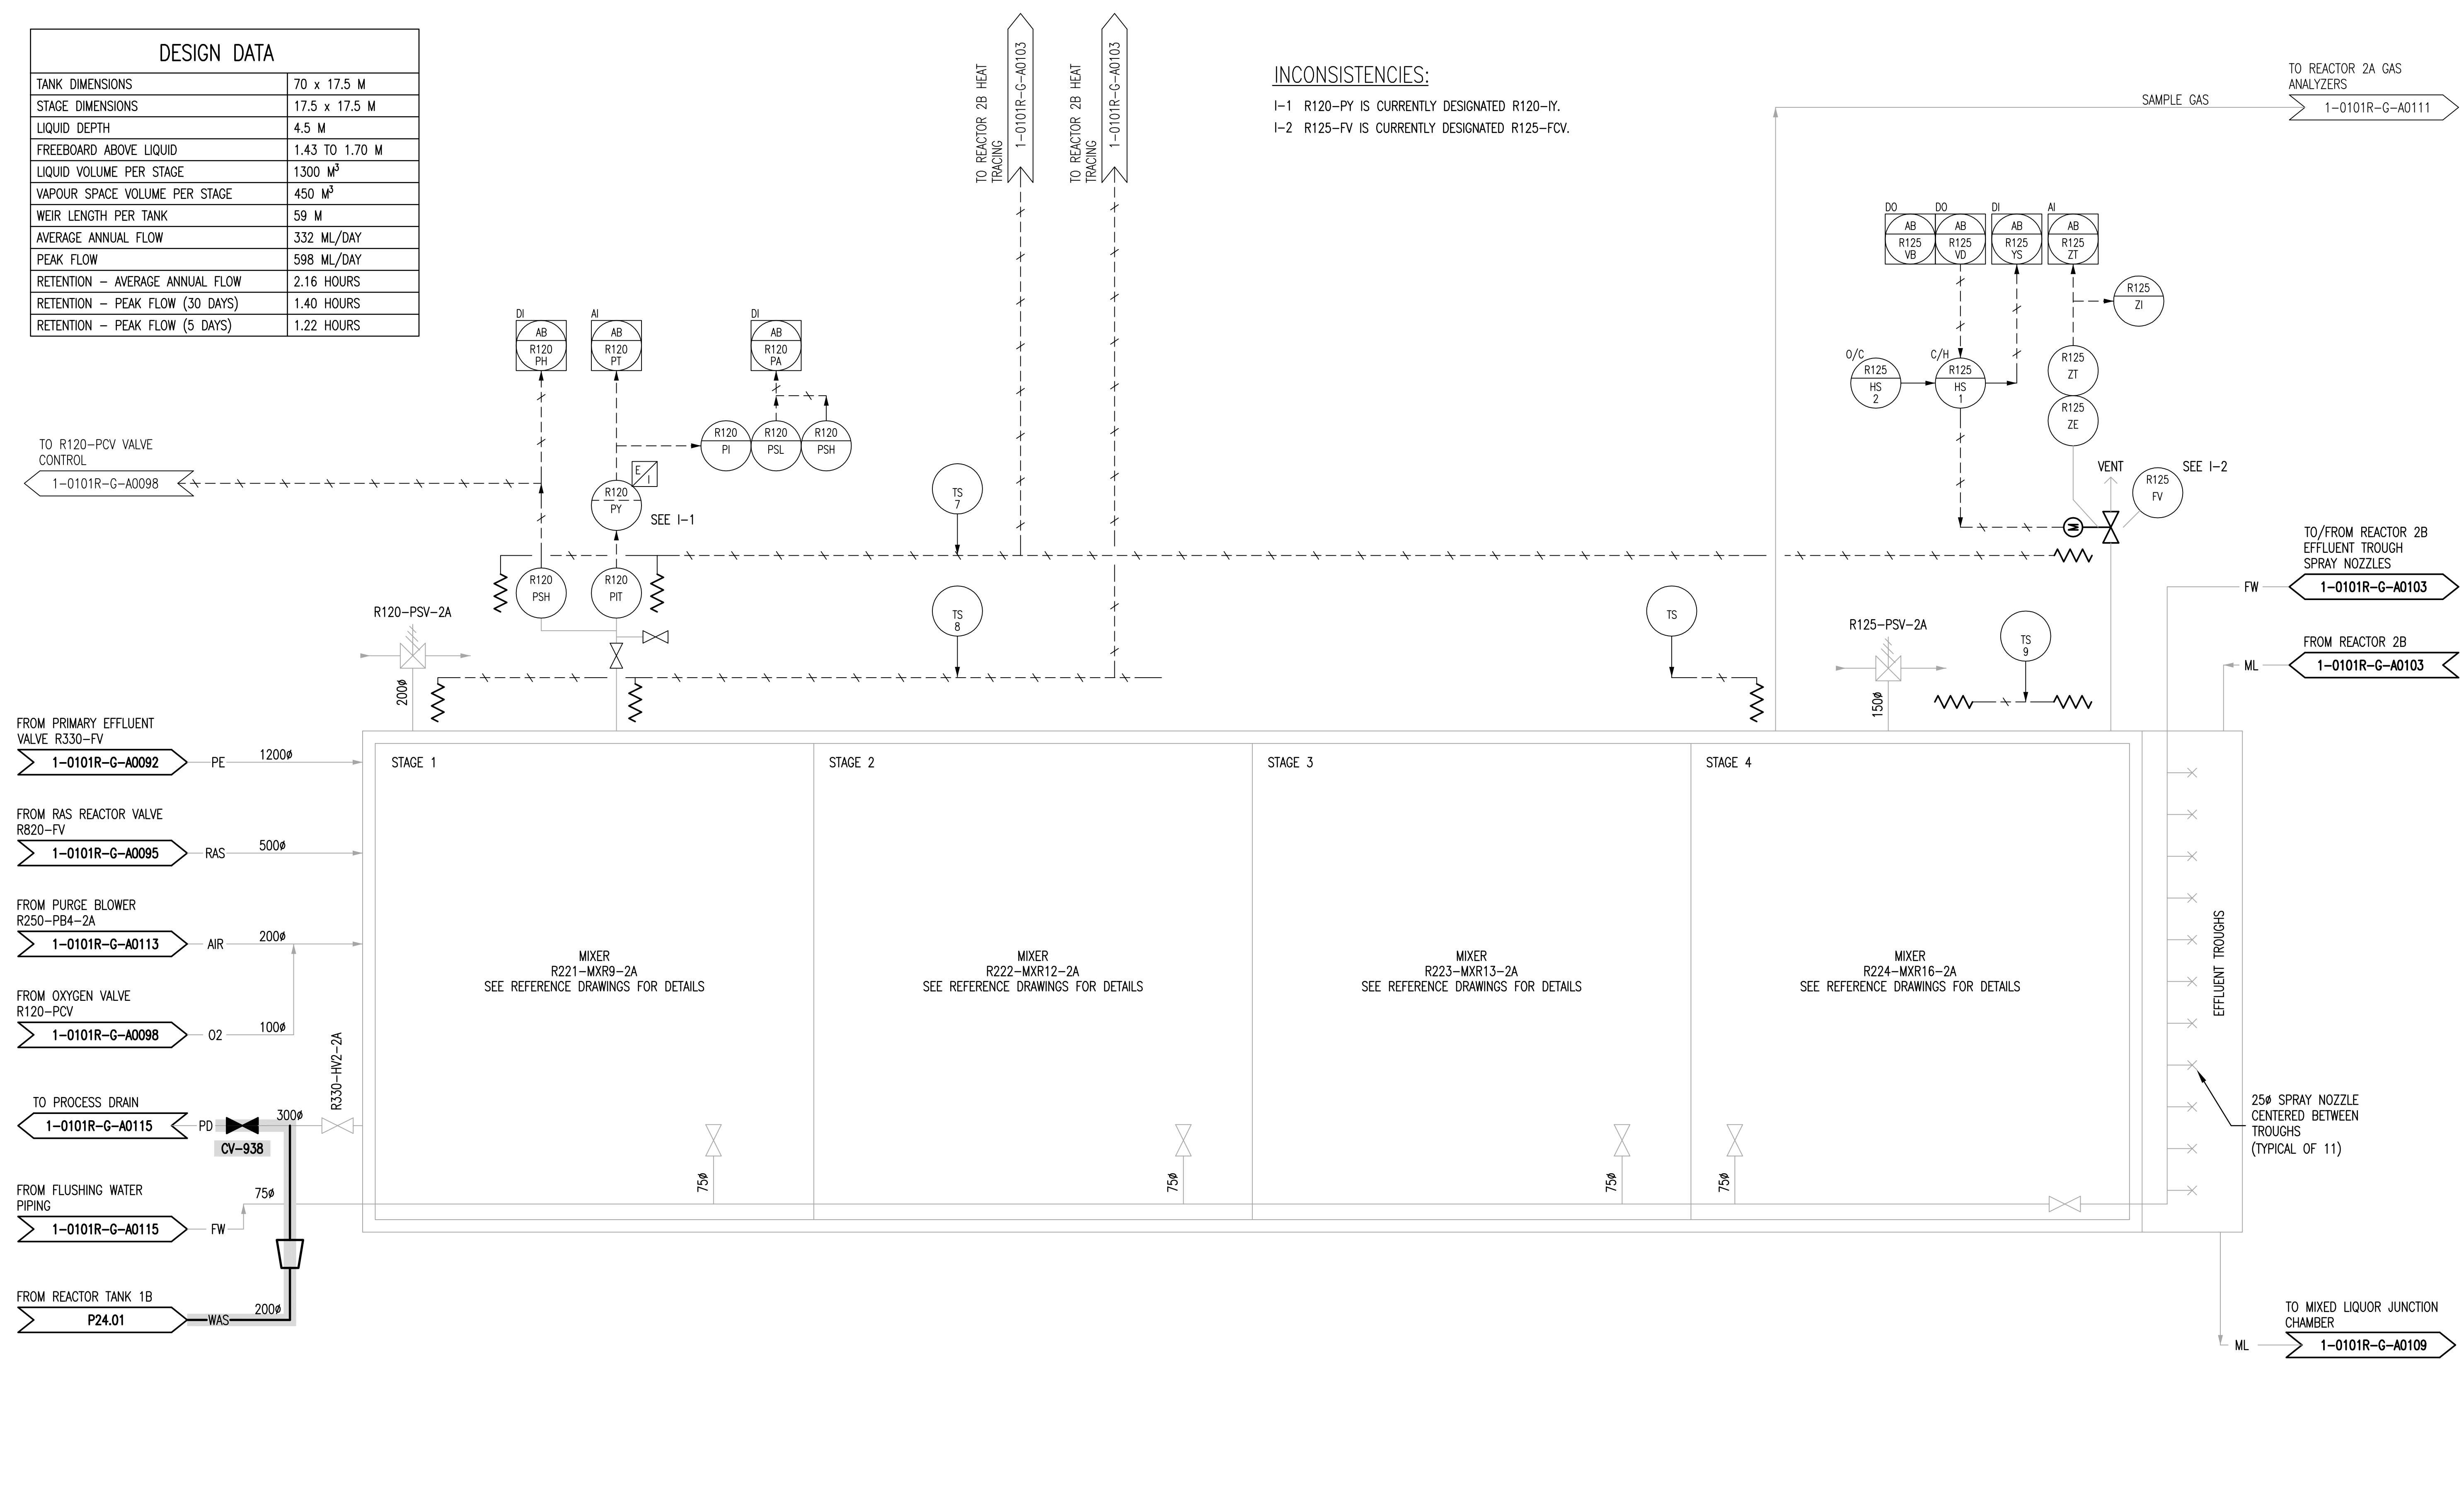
DESIGN DATA

| TANK DIMENSIONS | 70 x 17.5 M |
|---|---|
| STAGE DIMENSIONS | 17.5 x 17.5 M |
| LIQUID DEPTH | 4.5 M |
| FREEBOARD ABOVE LIQUID | 1.43 TO 1.70 M |
| LIQUID VOLUME PER STAGE | 1300 M$^3$ |
| VAPOUR SPACE VOLUME PER STAGE | 450 M$^3$ |
| WEIR LENGTH PER TANK | 59 M |
| AVERAGE ANNUAL FLOW | 332 ML/DAY |
| PEAK FLOW | 598 ML/DAY |
| RETENTION – AVERAGE ANNUAL FLOW | 2.16 HOURS |
| RETENTION – PEAK FLOW (30 DAYS) | 1.40 HOURS |
| RETENTION – PEAK FLOW (5 DAYS) | 1.22 HOURS |

TO REACTOR 2B HEAT TRACING
1-0101R-G-A0103

TO REACTOR 2B HEAT TRACING
1-0101R-G-A0103

INCONSISTENCIES:
I-1 R120-PY IS CURRENTLY DESIGNATED R120-IY.
I-2 R125-FV IS CURRENTLY DESIGNATED R125-FCV.

TO REACTOR 2A GAS ANALYZERS
SAMPLE GAS
1-0101R-G-A0111

DO AB R125 VB
DO AB R125 VD
DI AB R125 YS
AI AB R125 ZT
R125 ZI
O/C R125 HS 2
C/H R125 HS 1
R125 ZT
R125 ZE
VENT
R125 FV
SEE I-2

DI AB R120 PH
AI AB R120 PT
DI AB R120 PA
R120 PI
R120 PSL
R120 PSH
E I
R120 PY
SEE I-1
R120 PSH
R120 PIT

TO R120-PCV VALVE CONTROL
1-0101R-G-A0098

TS 7
TS 8
TS
TS 9

TO/FROM REACTOR 2B EFFLUENT TROUGH SPRAY NOZZLES
FW
1-0101R-G-A0103

FROM REACTOR 2B
ML
1-0101R-G-A0103

R120-PSV-2A
200ø
R125-PSV-2A
150ø

FROM PRIMARY EFFLUENT VALVE R330-FV
1-0101R-G-A0092
PE
1200ø

FROM RAS REACTOR VALVE R820-FV
1-0101R-G-A0095
RAS
500ø

FROM PURGE BLOWER R250-PB4-2A
1-0101R-G-A0113
AIR
200ø

FROM OXYGEN VALVE R120-PCV
1-0101R-G-A0098
O2
100ø

TO PROCESS DRAIN
1-0101R-G-A0115
PD
CV-938
300ø
R330-HV2-2A

FROM FLUSHING WATER PIPING
1-0101R-G-A0115
FW
75ø

FROM REACTOR TANK 1B
P24.01
WAS
200ø

STAGE 1
STAGE 2
STAGE 3
STAGE 4

MIXER
R221-MXR9-2A
SEE REFERENCE DRAWINGS FOR DETAILS

MIXER
R222-MXR12-2A
SEE REFERENCE DRAWINGS FOR DETAILS

MIXER
R223-MXR13-2A
SEE REFERENCE DRAWINGS FOR DETAILS

MIXER
R224-MXR16-2A
SEE REFERENCE DRAWINGS FOR DETAILS

75ø
75ø
75ø
75ø

EFFLUENT TROUGHS

25ø SPRAY NOZZLE CENTERED BETWEEN TROUGHS (TYPICAL OF 11)

TO MIXED LIQUOR JUNCTION CHAMBER
ML
1-0101R-G-A0109